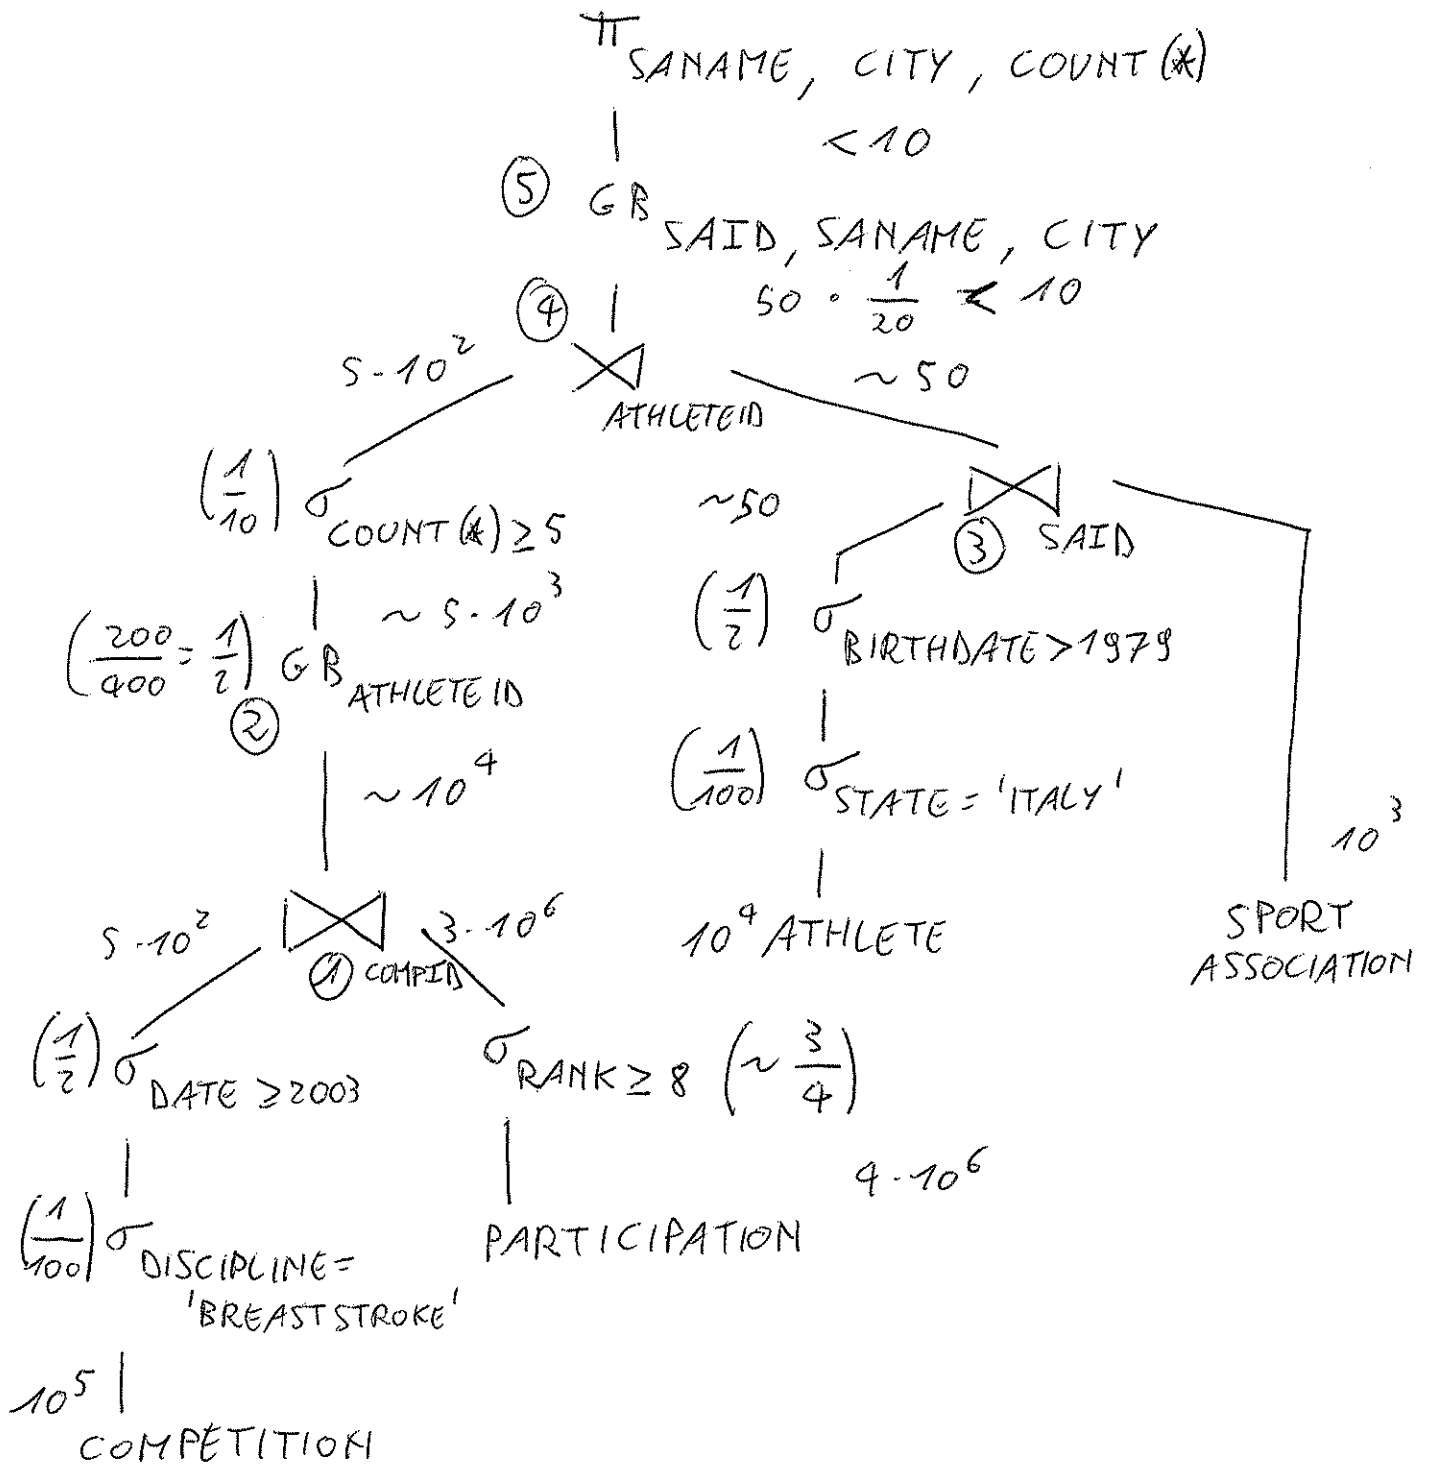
$\pi_{SANAME,\ CITY,\ COUNT(*)}$

$<10$

(5) $GB_{SAID,\ SANAME,\ CITY}$

$50 \cdot \frac{1}{20} < 10$

(4) $\bowtie_{ATHLETEID}$

$5 \cdot 10^2$

$\sim 50$

$\left(\frac{1}{10}\right)$ $\sigma_{COUNT(*) \geq 5}$

$\sim 50$

$\bowtie$ (3) SAID

$\sim 5 \cdot 10^3$

$\left(\frac{200}{400} = \frac{1}{2}\right)$ $GB_{ATHLETEID}$ (2)

$\left(\frac{1}{2}\right)$ $\sigma_{BIRTHDATE > 1979}$

$\sim 10^4$

$\left(\frac{1}{100}\right)$ $\sigma_{STATE = 'ITALY'}$

$10^3$

$5 \cdot 10^2$

$\bowtie$ (1) COMPID

$3 \cdot 10^6$

$10^4$ ATHLETE

SPORT ASSOCIATION

$\left(\frac{1}{2}\right)$ $\sigma_{DATE \geq 2003}$

$\sigma_{RANK \geq 8}$ $\left(\sim \frac{3}{4}\right)$

$4 \cdot 10^6$

$\left(\frac{1}{100}\right)$ $\sigma_{DISCIPLINE = 'BREASTSTROKE'}$

PARTICIPATION

$10^5$

COMPETITION